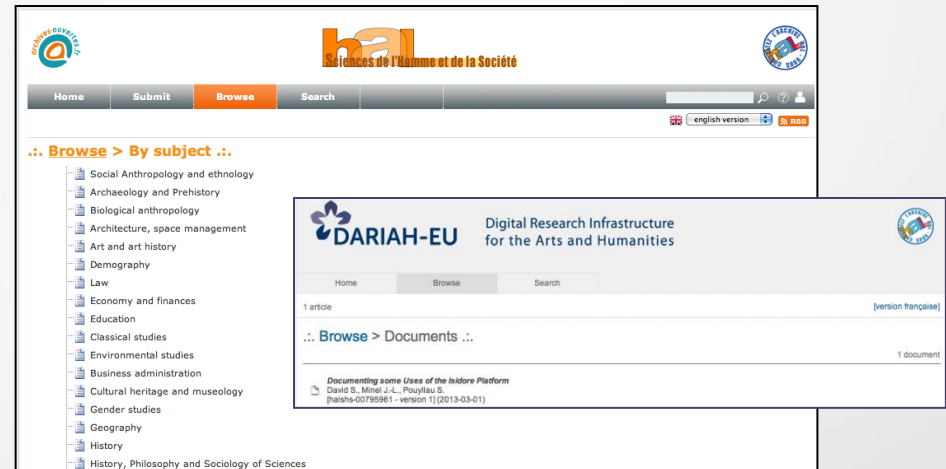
archives-ouvertes.fr

hal
Sciences de l'Homme et de la Société

Home | Submit | Browse | Search

english version

RSS

.:. Browse > By subject .:.

Social Anthropology and ethnology
Archaeology and Prehistory
Biological anthropology
Architecture, space management
Art and art history
Demography
Law
Economy and finances
Education
Classical studies
Environmental studies
Business administration
Cultural heritage and museology
Gender studies
Geography
History
History, Philosophy and Sociology of Sciences

DARIAH-EU
Digital Research Infrastructure for the Arts and Humanities

Home | Browse | Search

1 article

[version française]

.:. Browse > Documents .:.

1 document

Documenting some Uses of the Isidore Platform
David S., Minel J.-L., Pouyllau S.
[halshs-00795961 - version 1] (2013-03-01)